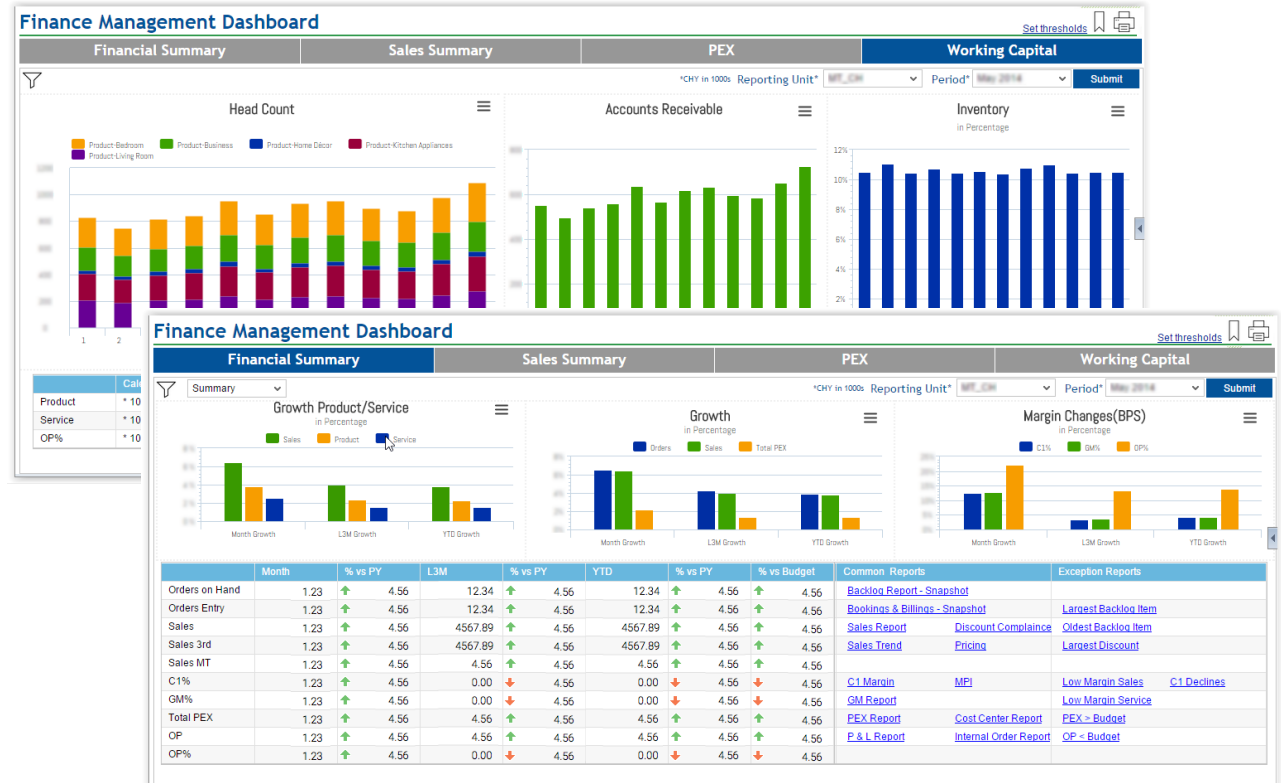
Finance Management Dashboard
Set thresholds
Financial Summary | Sales Summary | PEX | Working Capital
*CHY in 1000s Reporting Unit* MT_CH Period* May 2014 Submit

Head Count
Product-Bedroom Product-Business Product-Home Décor Product-Kitchen Appliances Product-Living Room

Accounts Receivable

Inventory
in Percentage
12% 10% 8% 6% 4% 2%

Product * 10
Service * 10
OP% * 10

Finance Management Dashboard
Set thresholds
Financial Summary | Sales Summary | PEX | Working Capital
Summary
*CHY in 1000s Reporting Unit* MT_CH Period* May 2014 Submit

Growth Product/Service
in Percentage
Sales Product Service
Month Growth L3M Growth YTD Growth

Growth
in Percentage
Orders Sales Total PEX
Month Growth L3M Growth YTD Growth

Margin Changes(BPS)
in Percentage
C1% GM% OP%
Month Growth L3M Growth YTD Growth

| | Month | % vs PY | L3M | % vs PY | YTD | % vs PY | % vs Budget |
|---|---|---|---|---|---|---|---|
| Orders on Hand | 1.23 | 4.56 | 12.34 | 4.56 | 12.34 | 4.56 | 4.56 |
| Orders Entry | 1.23 | 4.56 | 1.23 | 4.56 | 1.23 | 4.56 | 4.56 |
| Sales | 1.23 | 4.56 | 4567.89 | 4.56 | 4567.89 | 4.56 | 4.56 |
| Sales 3rd | 1.23 | 4.56 | 4567.89 | 4.56 | 4567.89 | 4.56 | 4.56 |
| Sales MT | 1.23 | 4.56 | 4.56 | 4.56 | 4.56 | 4.56 | 4.56 |
| C1% | 1.23 | 4.56 | 0.00 | 4.56 | 0.00 | 4.56 | 4.56 |
| GM% | 1.23 | 4.56 | 0.00 | 4.56 | 0.00 | 4.56 | 4.56 |
| Total PEX | 1.23 | 4.56 | 4.56 | 4.56 | 4.56 | 4.56 | 4.56 |
| OP | 1.23 | 4.56 | 4.56 | 4.56 | 4.56 | 4.56 | 4.56 |
| OP% | 1.23 | 4.56 | 0.00 | 4.56 | 0.00 | 4.56 | 4.56 |

| Common Reports | | Exception Reports | |
|---|---|---|---|
| Backlog Report - Snapshot | | | |
| Bookings & Billings - Snapshot | | Largest Backlog Item | |
| Sales Report | Discount Complaince | Oldest Backlog Item | |
| Sales Trend | Pricing | Largest Discount | |
| C1 Margin | MPI | Low Margin Sales | C1 Declines |
| GM Report | | Low Margin Service | |
| PEX Report | Cost Center Report | PEX > Budget | |
| P & L Report | Internal Order Report | OP < Budget | |